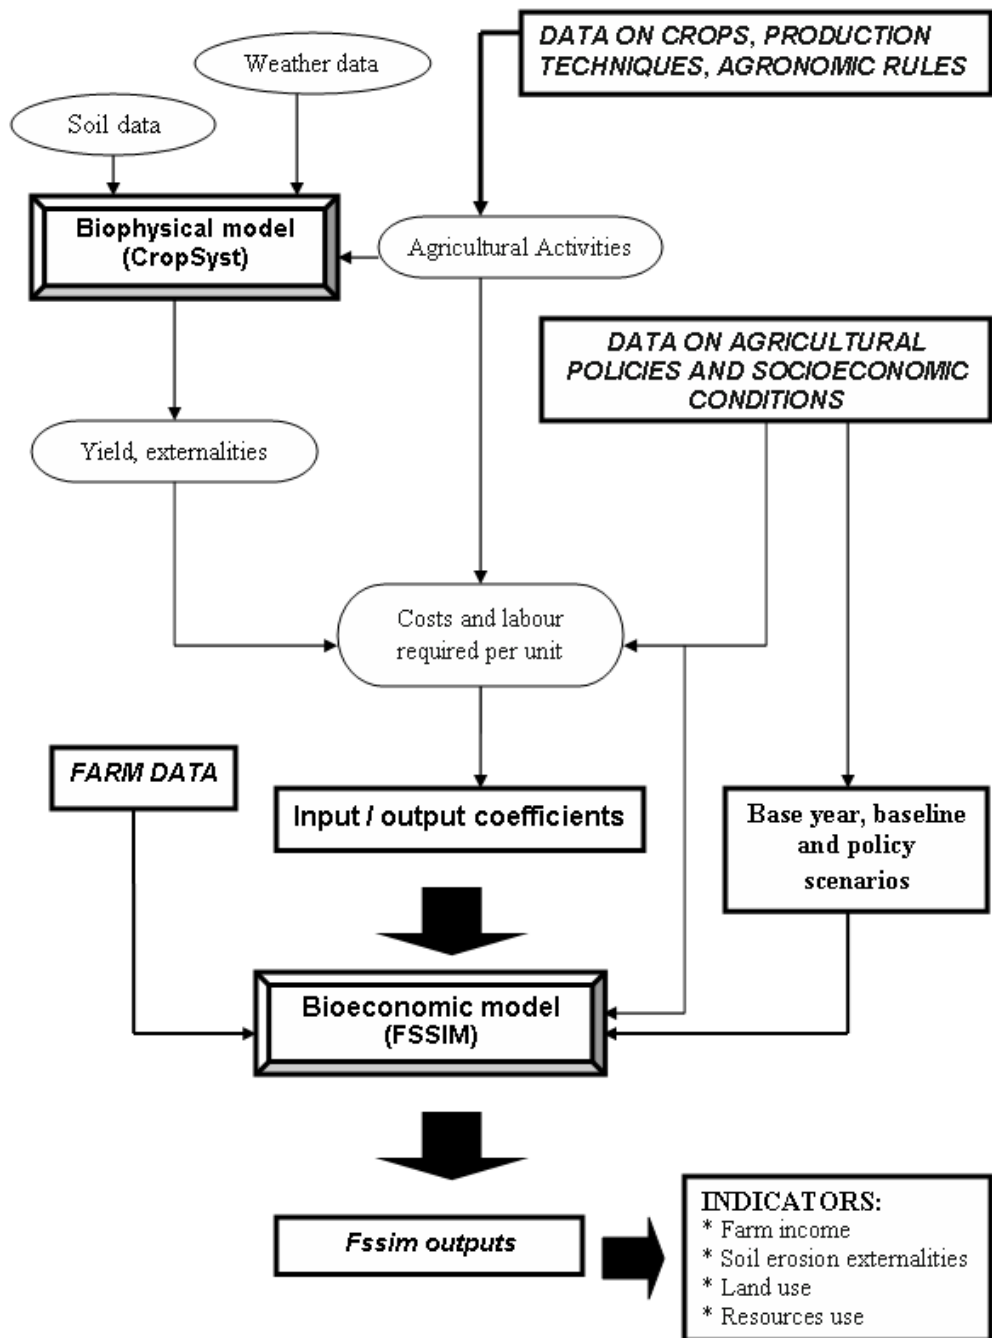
DATA ON CROPS, PRODUCTION TECHNIQUES, AGRONOMIC RULES

Weather data

Soil data

Biophysical model (CropSyst)

Agricultural Activities

DATA ON AGRICULTURAL POLICIES AND SOCIOECONOMIC CONDITIONS

Yield, externalities

Costs and labour required per unit

FARM DATA

Input / output coefficients

Base year, baseline and policy scenarios

Bioeconomic model (FSSIM)

Fssim outputs

INDICATORS:
* Farm income
* Soil erosion externalities
* Land use
* Resources use